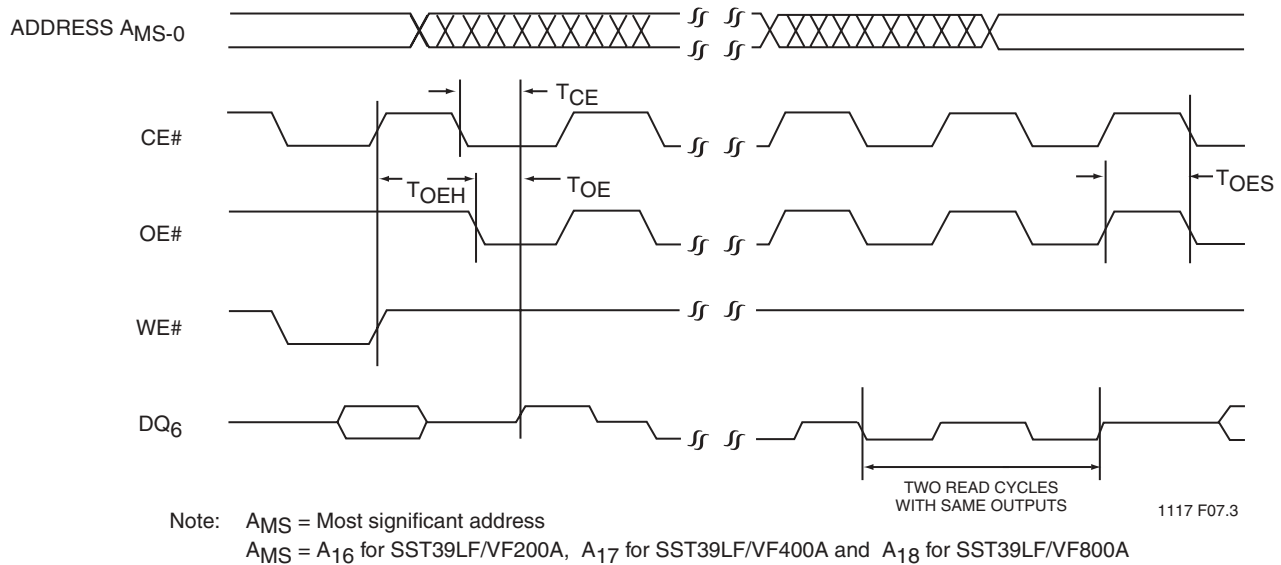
ADDRESS $A_{MS-0}$

$T_{CE}$

CE#

$T_{OEH}$

$T_{OE}$

$T_{OES}$

OE#

WE#

$DQ_6$

TWO READ CYCLES WITH SAME OUTPUTS

1117 F07.3

Note: $A_{MS}$ = Most significant address
$A_{MS}$ = $A_{16}$ for SST39LF/VF200A, $A_{17}$ for SST39LF/VF400A and $A_{18}$ for SST39LF/VF800A